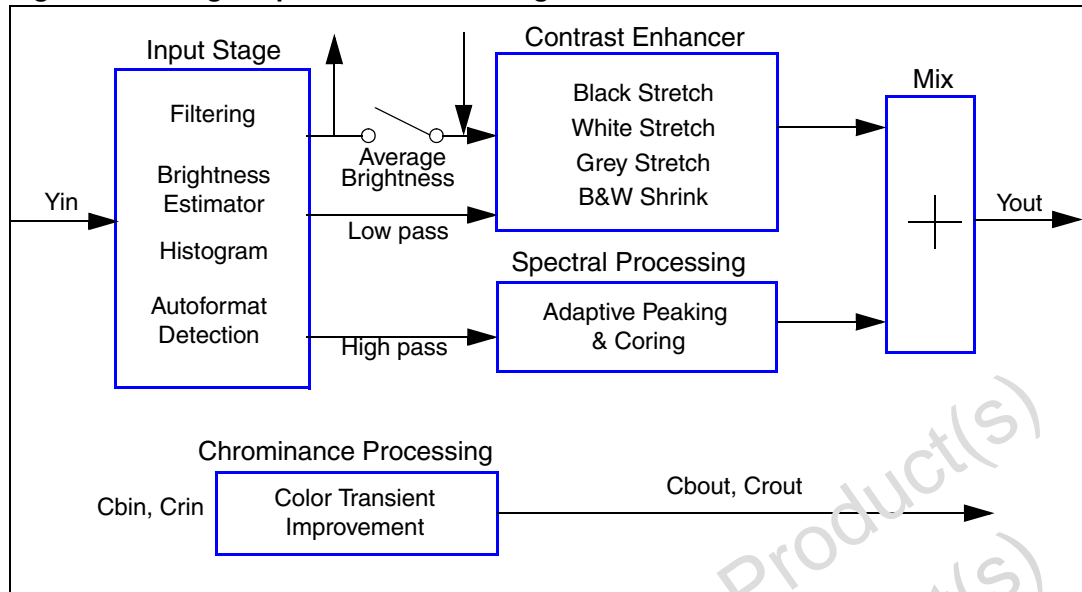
Input Stage

Filtering

Brightness Estimator

Histogram

Autoformat Detection

Yin

Average Brightness

Low pass

High pass

Contrast Enhancer

Black Stretch

White Stretch

Grey Stretch

B&W Shrink

Spectral Processing

Adaptive Peaking & Coring

Mix

Yout

Chrominance Processing

Cbin, Crin

Color Transient Improvement

Cbout, Crout

Product(s)

Product(s)